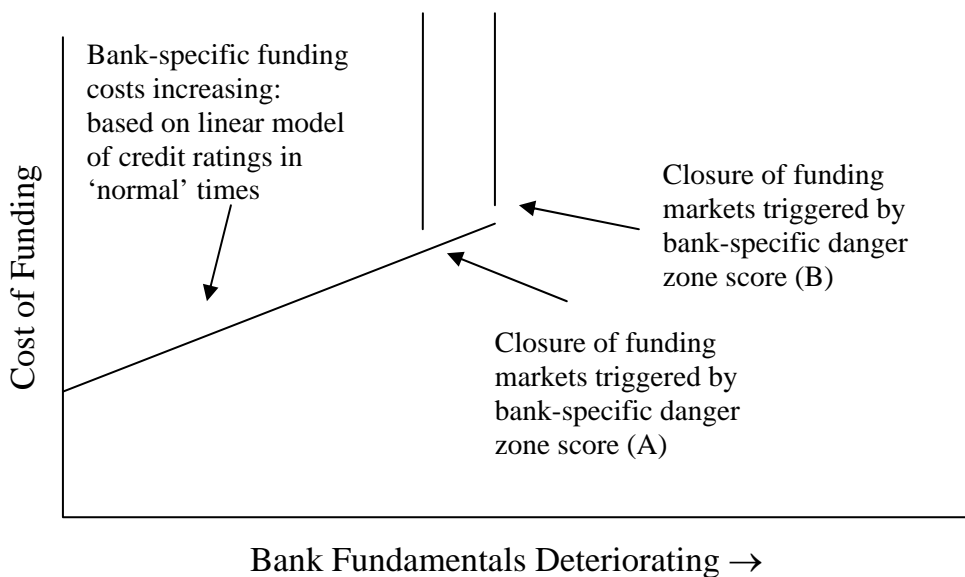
Cost of Funding

Bank-specific funding costs increasing: based on linear model of credit ratings in 'normal' times

Closure of funding markets triggered by bank-specific danger zone score (B)

Closure of funding markets triggered by bank-specific danger zone score (A)

Bank Fundamentals Deteriorating →